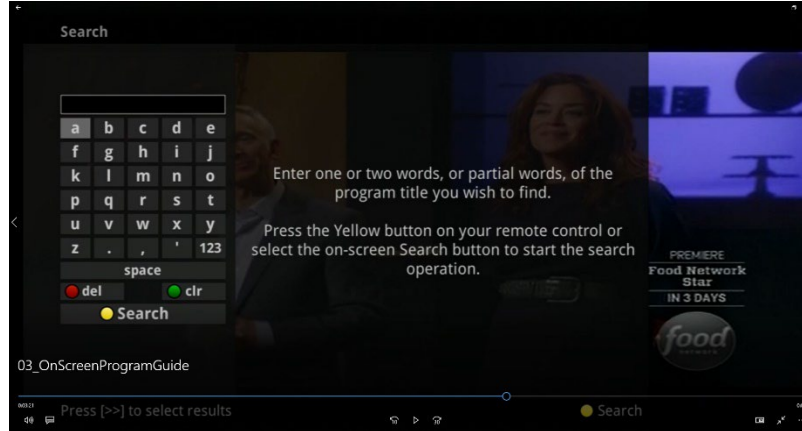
Search

a b c d e
f g h i j
k l m n o
p q r s t
u v w x y
z . , ' 123
space
del clr
Search

Enter one or two words, or partial words, of the program title you wish to find.

Press the Yellow button on your remote control or select the on-screen Search button to start the search operation.

PREMIERE
Food Network Star
IN 3 DAYS

food
network

03_OnScreenProgramGuide

Press [>>] to select results

Search